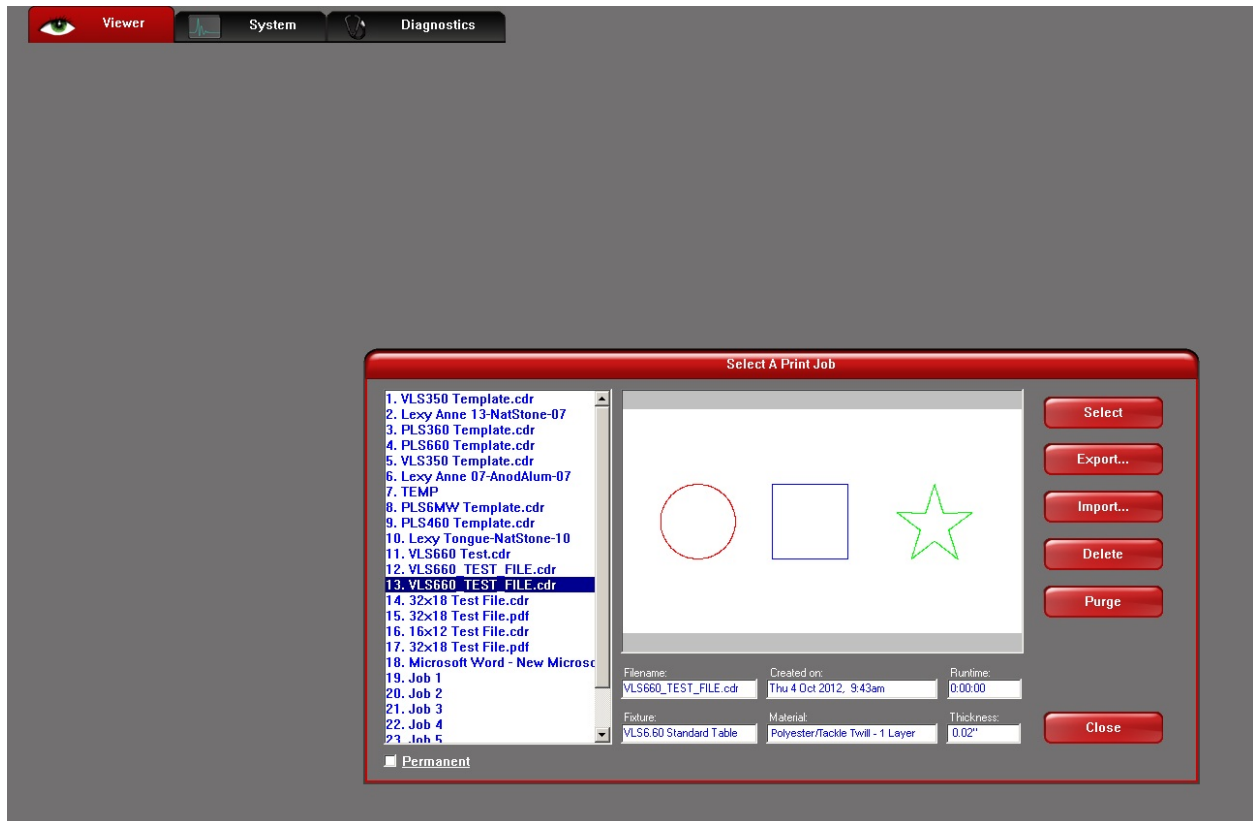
Viewer
System
Diagnostics

Select A Print Job

1. VLS350 Template.cdr
2. Lexy Anne 13-NatStone-07
3. PLS360 Template.cdr
4. PLS660 Template.cdr
5. VLS350 Template.cdr
6. Lexy Anne 07-AnodAlum-07
7. TEMP
8. PLS6MW Template.cdr
9. PLS460 Template.cdr
10. Lexy Tongue-NatStone-10
11. VLS660 Test.cdr
12. VLS660_TEST_FILE.cdr
13. VLS660_TEST_FILE.cdr
14. 32x18 Test File.cdr
15. 32x18 Test File.pdf
16. 16x12 Test File.cdr
17. 32x18 Test File.pdf
18. Microsoft Word - New Microsc
19. Job 1
20. Job 2
21. Job 3
22. Job 4
23. Job 5

Permanent

Select
Export...
Import...
Delete
Purge

Filename:
VLS660_TEST_FILE.cdr
Created on:
Thu 4 Oct 2012, 9:43am
Runtime:
0:00:00

Fixture:
VLS6.60 Standard Table
Material:
Polyester/Tackle Twill - 1 Layer
Thickness:
0.02"

Close